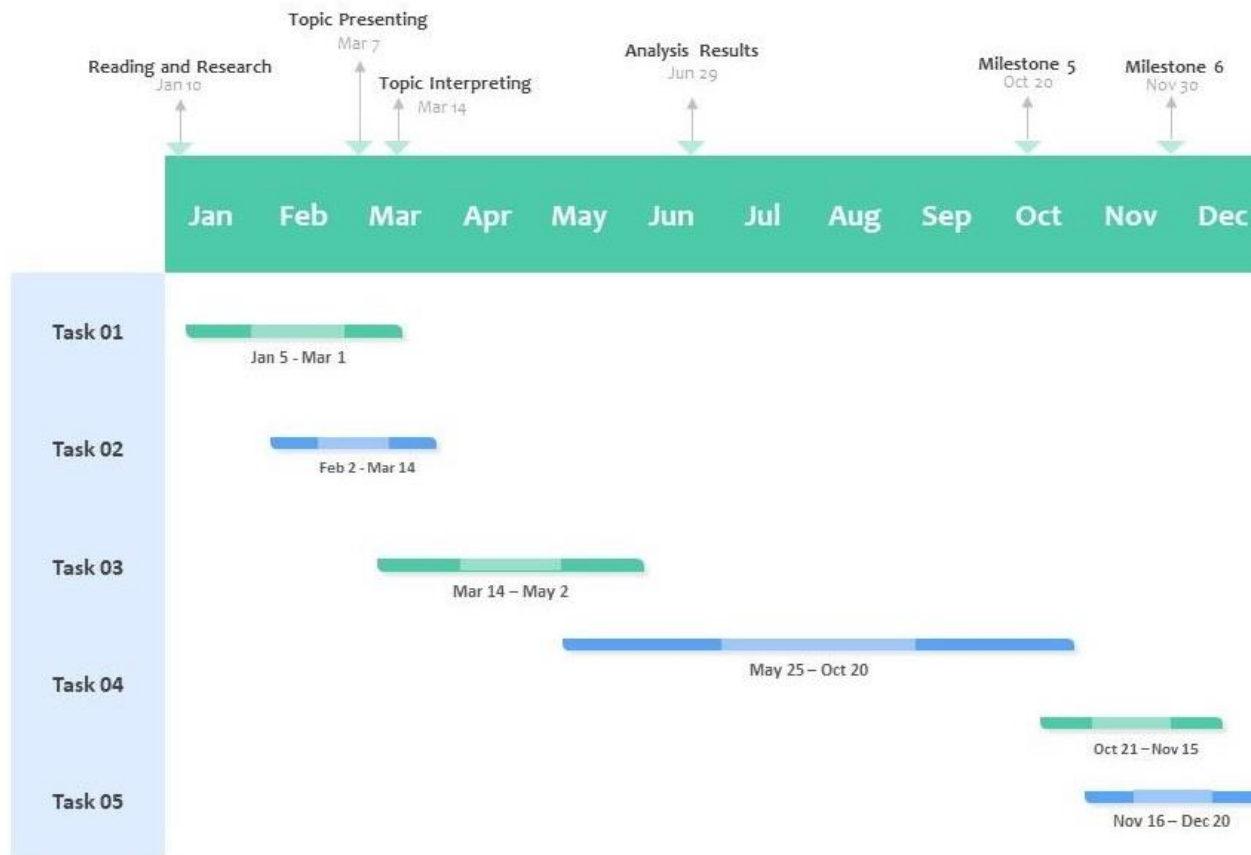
Topic Presenting
Mar 7

Reading and Research
Jan 10

Topic Interpreting
Mar 14

Analysis Results
Jun 29

Milestone 5
Oct 20

Milestone 6
Nov 30

Jan Feb Mar Apr May Jun Jul Aug Sep Oct Nov Dec

Task 01
Jan 5 - Mar 1

Task 02
Feb 2 - Mar 14

Task 03
Mar 14 – May 2

May 25 – Oct 20

Task 04

Oct 21 – Nov 15

Task 05
Nov 16 – Dec 20